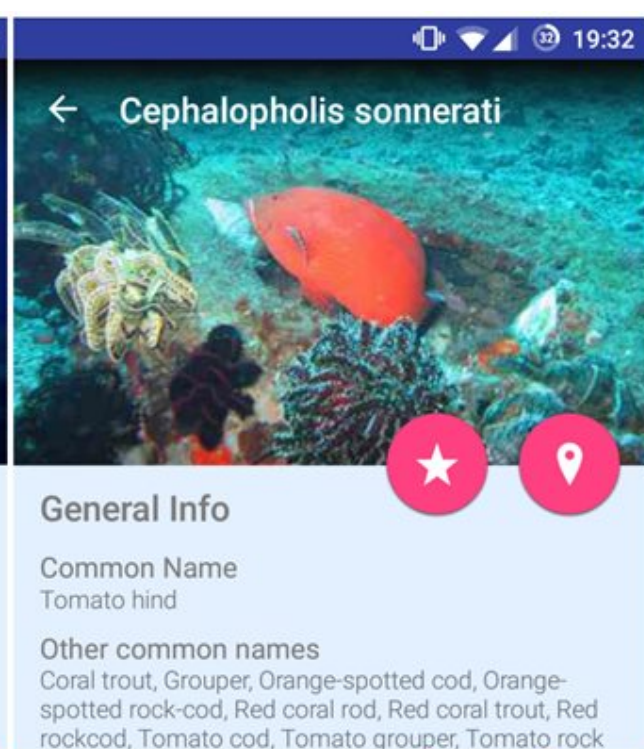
32 19:32

← Cephalopholis sonnerati

General Info

Common Name
Tomato hind

Other common names
Coral trout, Grouper, Orange-spotted cod, Orange-spotted rock-cod, Red coral rod, Red coral trout, Red rockcod, Tomato cod, Tomato grouper, Tomato rock